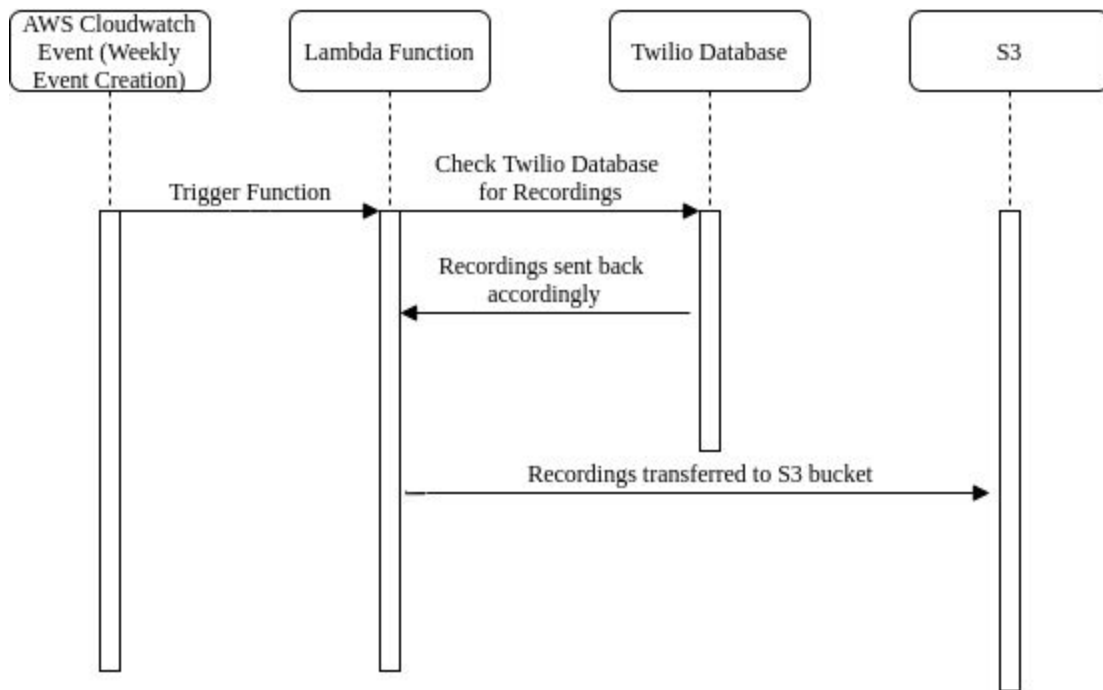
AWS Cloudwatch Event (Weekly Event Creation)

Lambda Function

Twilio Database

S3

Trigger Function

Check Twilio Database for Recordings

Recordings sent back accordingly

Recordings transferred to S3 bucket